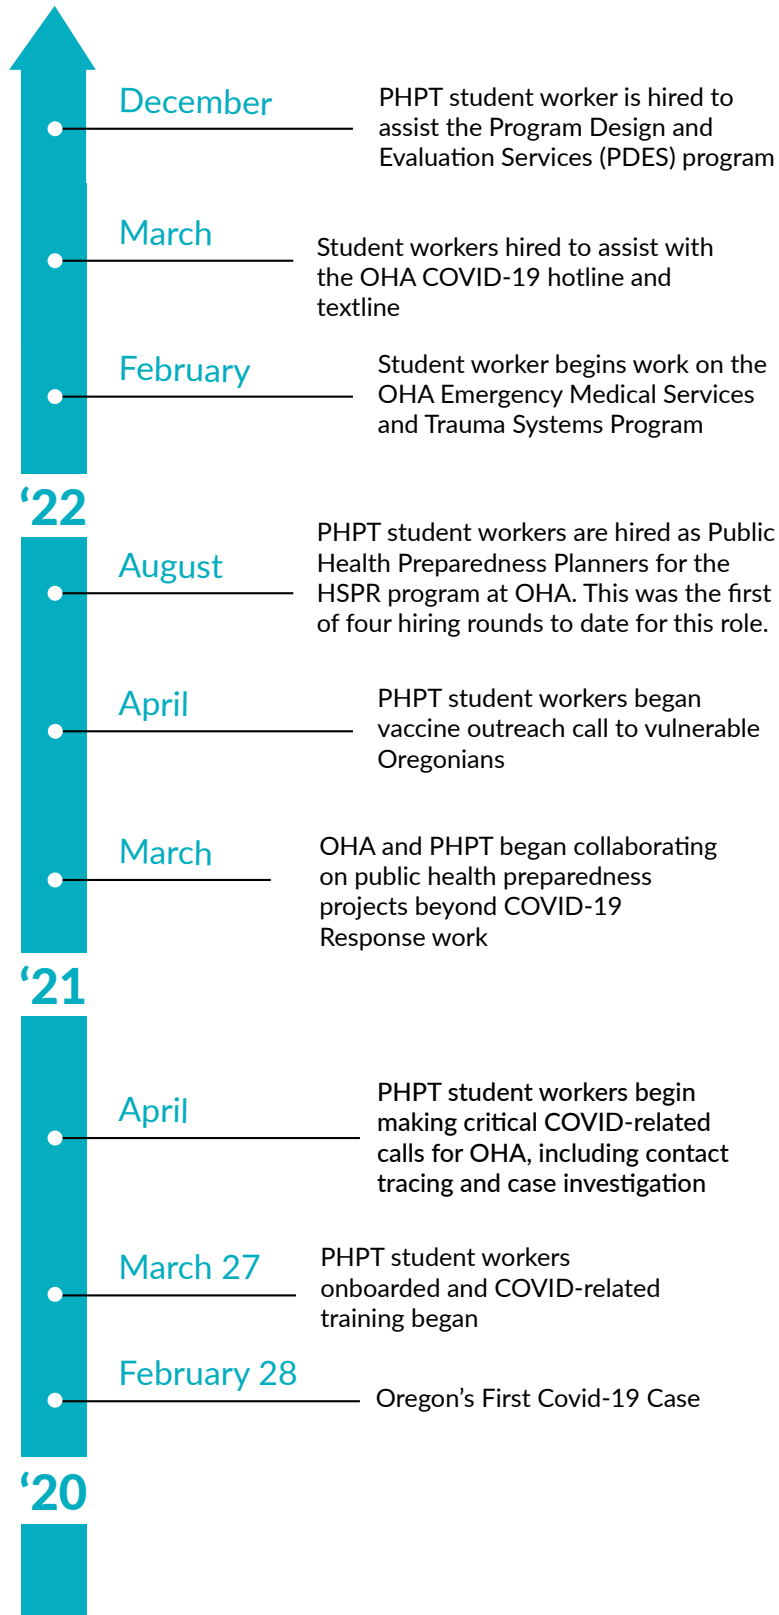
December

PHPT student worker is hired to assist the Program Design and Evaluation Services (PDES) program

March

Student workers hired to assist with the OHA COVID-19 hotline and textline

February

Student worker begins work on the OHA Emergency Medical Services and Trauma Systems Program

‘22

August

PHPT student workers are hired as Public Health Preparedness Planners for the HSPR program at OHA. This was the first of four hiring rounds to date for this role.

April

PHPT student workers began vaccine outreach call to vulnerable Oregonians

March

OHA and PHPT began collaborating on public health preparedness projects beyond COVID-19 Response work

‘21

April

PHPT student workers begin making critical COVID-related calls for OHA, including contact tracing and case investigation

March 27

PHPT student workers onboarded and COVID-related training began

February 28

Oregon’s First Covid-19 Case

‘20